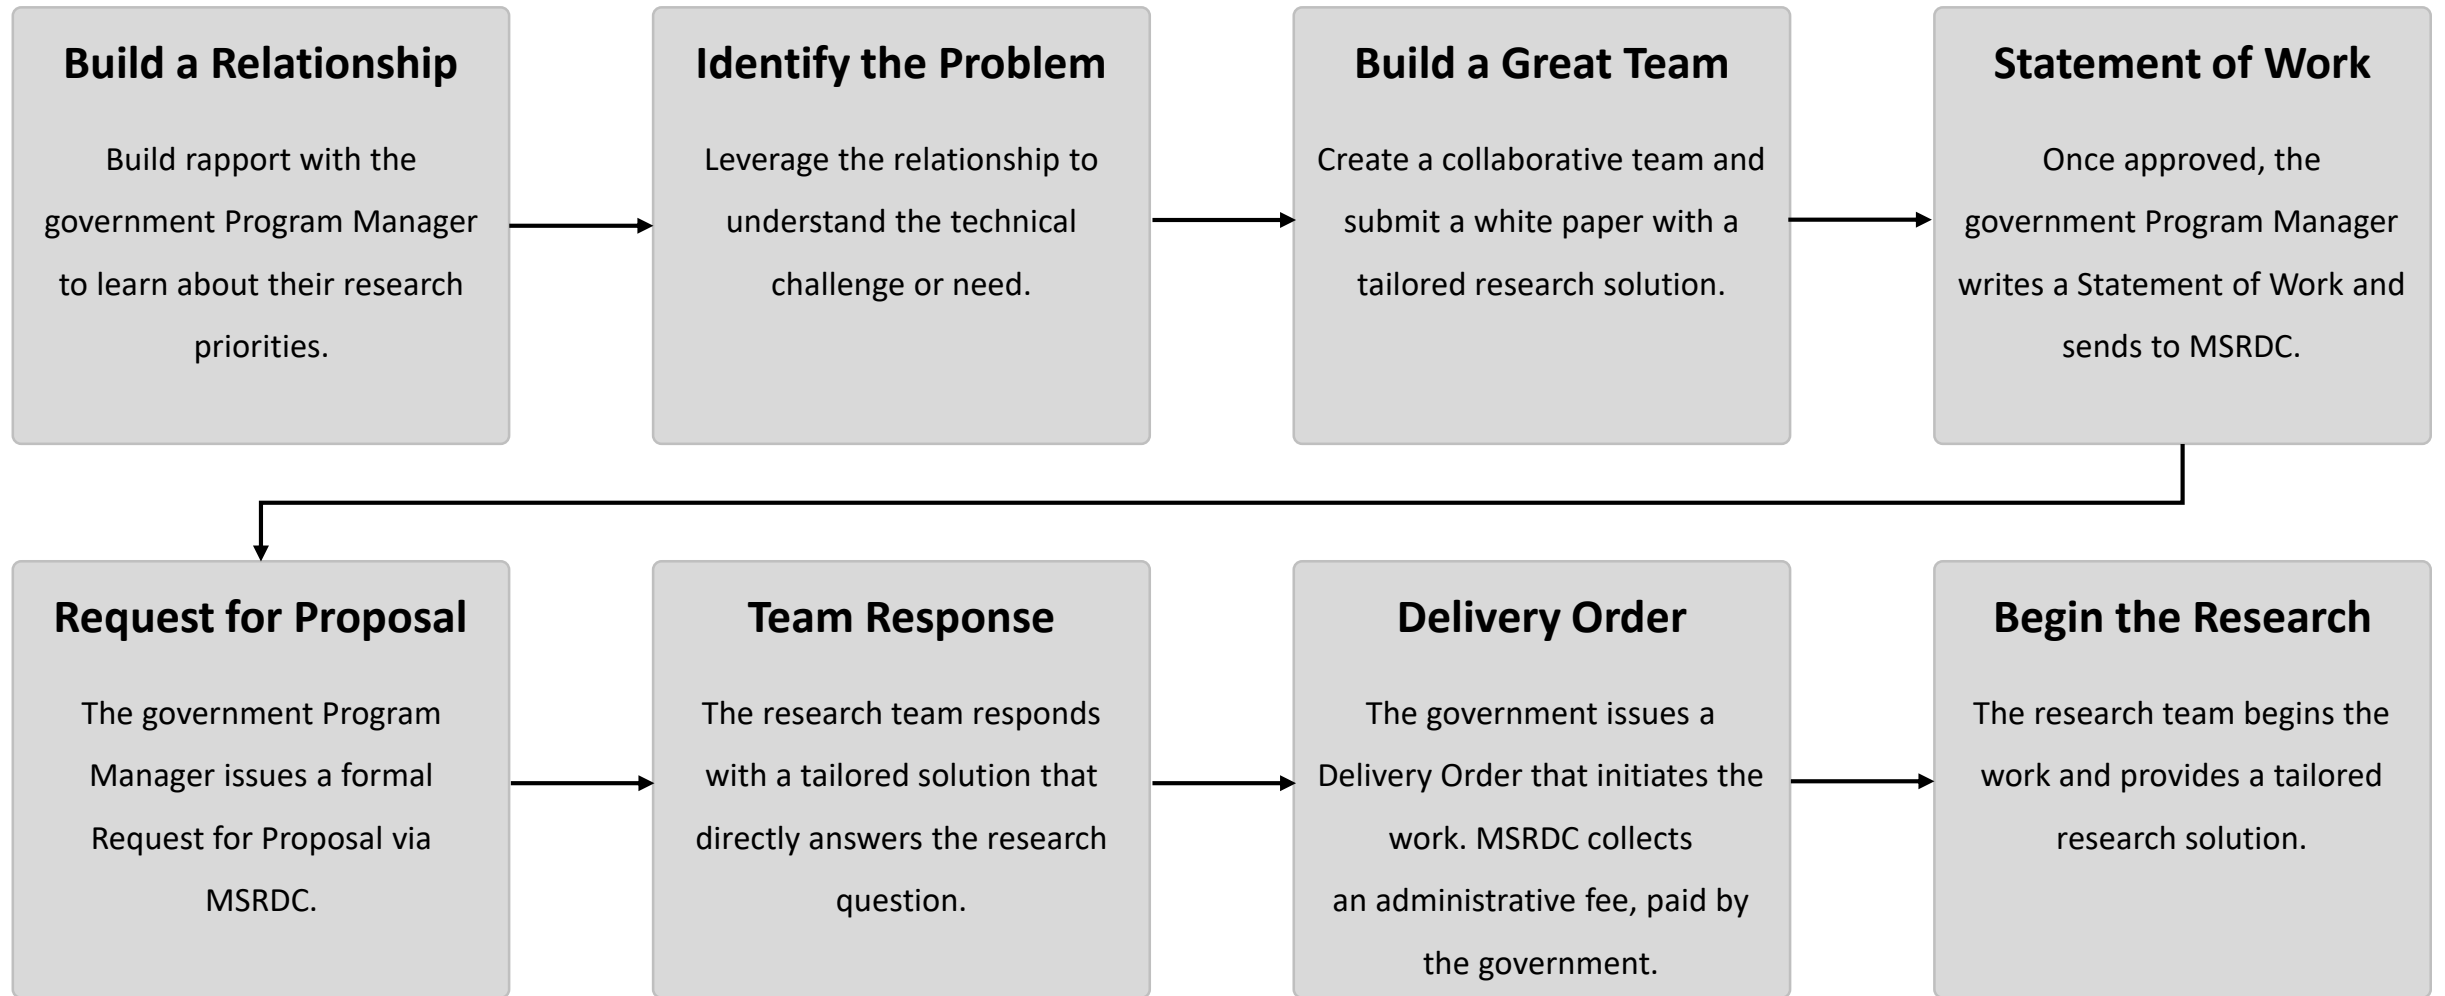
Build a Relationship

Build rapport with the government Program Manager to learn about their research priorities.

Identify the Problem

Leverage the relationship to understand the technical challenge or need.

Build a Great Team

Create a collaborative team and submit a white paper with a tailored research solution.

Statement of Work

Once approved, the government Program Manager writes a Statement of Work and sends to MSRDC.

Request for Proposal

The government Program Manager issues a formal Request for Proposal via MSRDC.

Team Response

The research team responds with a tailored solution that directly answers the research question.

Delivery Order

The government issues a Delivery Order that initiates the work. MSRDC collects an administrative fee, paid by the government.

Begin the Research

The research team begins the work and provides a tailored research solution.